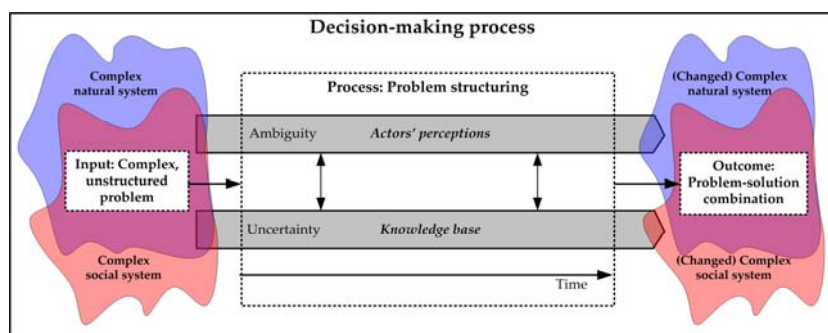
Decision-making process

Complex natural system

Input: Complex, unstructured problem

Complex social system

Process: Problem structuring

Ambiguity

Actors' perceptions

Uncertainty

Knowledge base

Time

(Changed) Complex natural system

Outcome: Problem-solution combination

(Changed) Complex social system